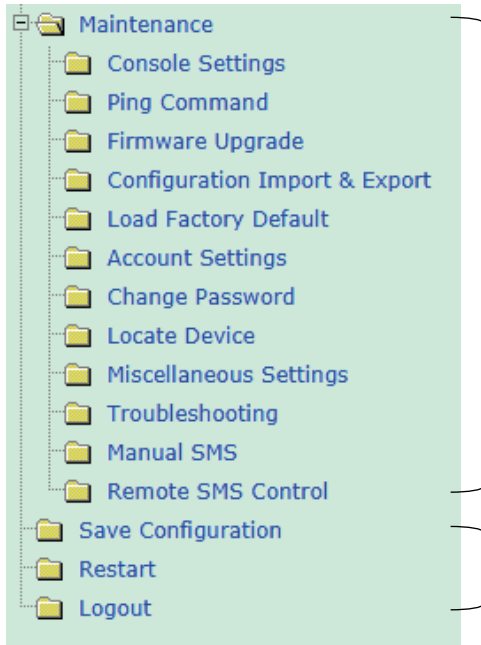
Maintenance
Console Settings
Ping Command
Firmware Upgrade
Configuration Import & Export
Load Factory Default
Account Settings
Change Password
Locate Device
Miscellaneous Settings
Troubleshooting
Manual SMS
Remote SMS Control
Save Configuration
Restart
Logout